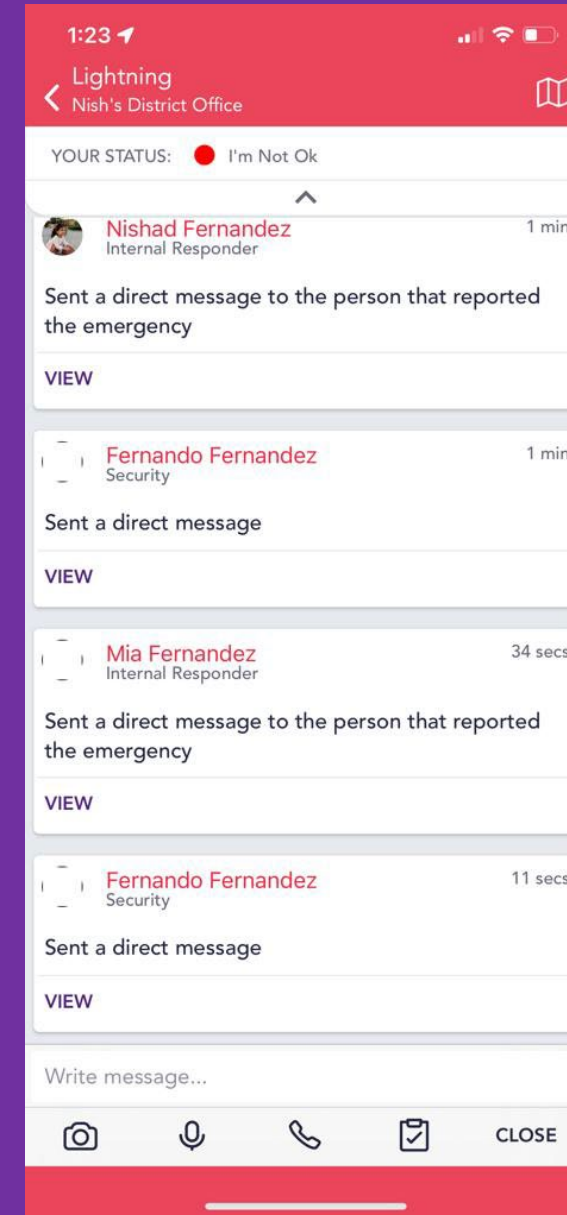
1:23

Lightning
Nish's District Office

YOUR STATUS: I'm Not Ok

Nishad Fernandez
Internal Responder
1 min

Sent a direct message to the person that reported the emergency

VIEW

Fernando Fernandez
Security
1 min

Sent a direct message

VIEW

Mia Fernandez
Internal Responder
34 secs

Sent a direct message to the person that reported the emergency

VIEW

Fernando Fernandez
Security
11 secs

Sent a direct message

VIEW

Write message...

CLOSE